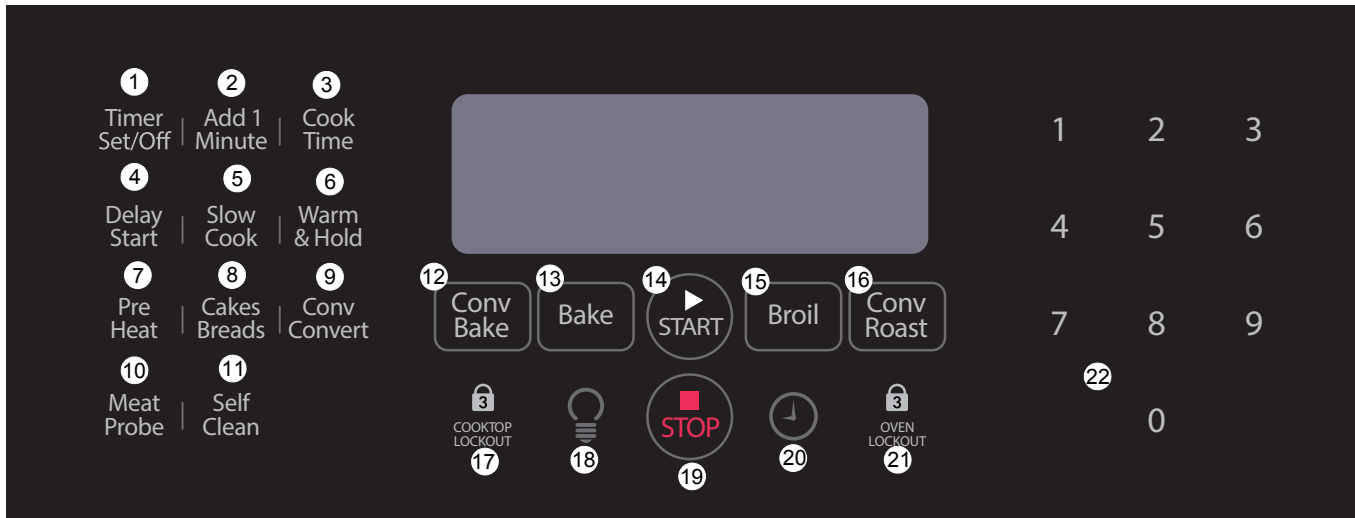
1 Timer Set/Off | 2 Add 1 Minute | 3 Cook Time

4 Delay Start | 5 Slow Cook | 6 Warm & Hold

7 Pre Heat | 8 Cakes Breads | 9 Conv Convert

10 Meat Probe | 11 Self Clean

12 Conv Bake

13 Bake

14 ▶ START

15 Broil

16 Conv Roast

3 COOKTOP LOCKOUT 17

18

STOP 19

20

3 OVEN LOCKOUT 21

1 2 3
4 5 6
7 8 9
22
0